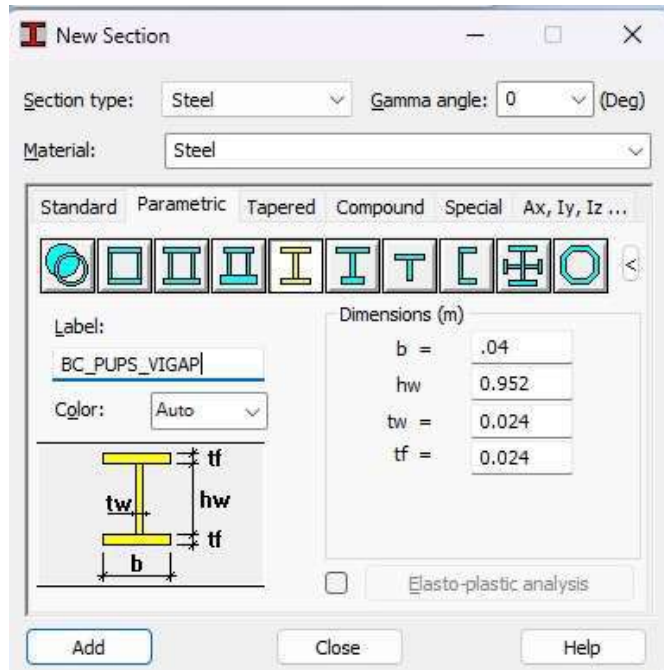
New Section

Section type: Steel Gamma angle: 0 (Deg)

Material: Steel

Standard Parametric Tapered Compound Special Ax, Iy, Iz ...

Label:

BC_PUPS_VIGAP

Color: Auto

tf
tw hw
tf
b

Dimensions (m)

b = .04
hw 0.952
tw = 0.024
tf = 0.024

Elasto-plastic analysis

Add Close Help